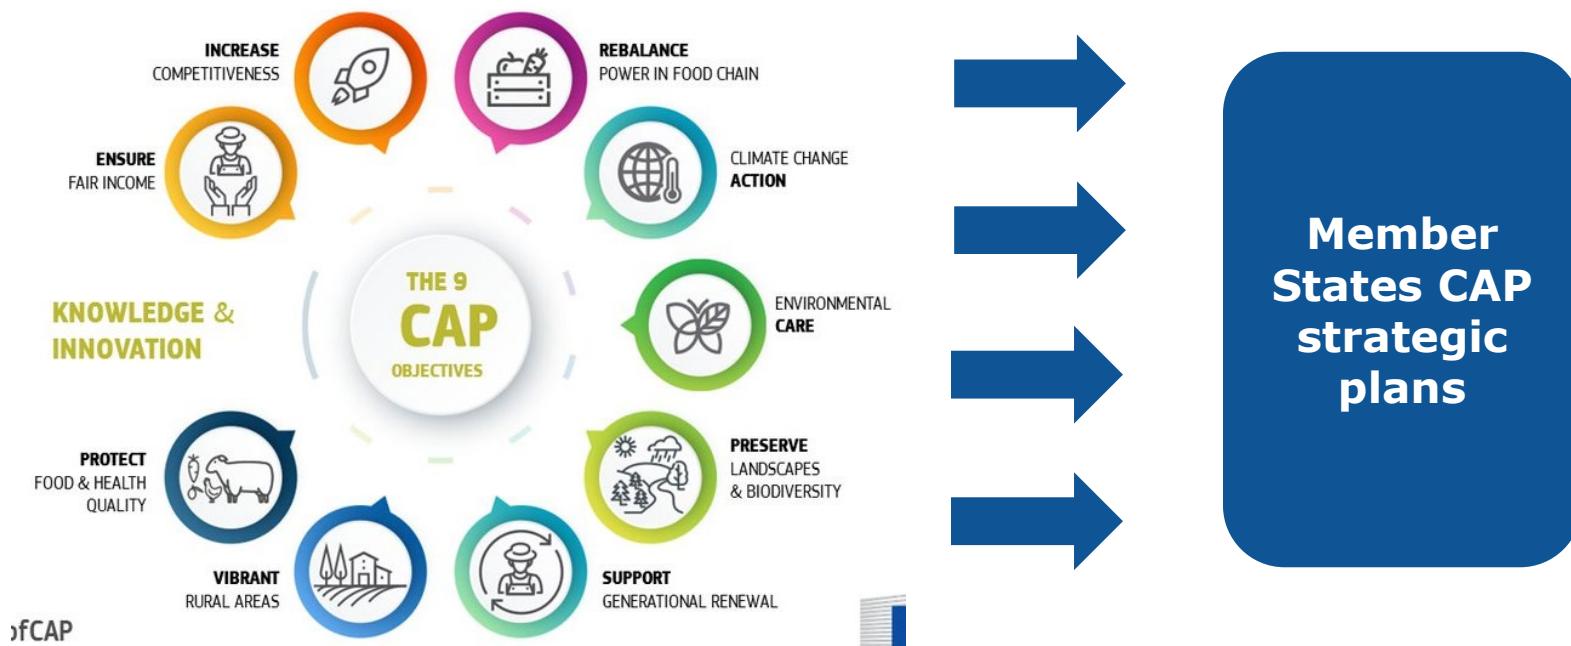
INCREASE
COMPETITIVENESS

REBALANCE
POWER IN FOOD CHAIN

ENSURE
FAIR INCOME

CLIMATE CHANGE
ACTION

KNOWLEDGE & INNOVATION

THE 9
CAP
OBJECTIVES

ENVIRONMENTAL
CARE

PROTECT
FOOD & HEALTH
QUALITY

PRESERVE
LANDSCAPES
& BIODIVERSITY

VIBRANT
RURAL AREAS

SUPPORT
GENERATIONAL RENEWAL

ofCAP

Member States CAP strategic plans